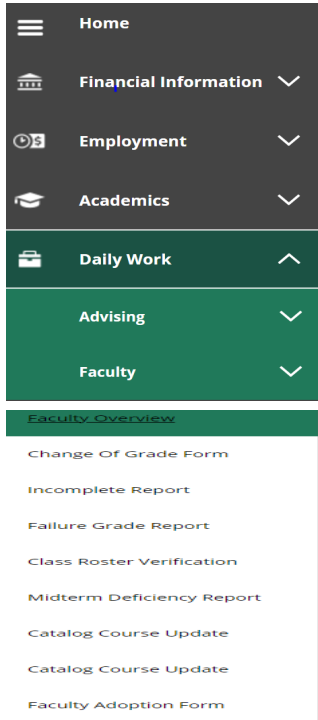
Home
Financial Information
Employment
Academics
Daily Work
Advising
Faculty
Faculty Overview
Change Of Grade Form
Incomplete Report
Failure Grade Report
Class Roster Verification
Midterm Deficiency Report
Catalog Course Update
Catalog Course Update
Faculty Adoption Form